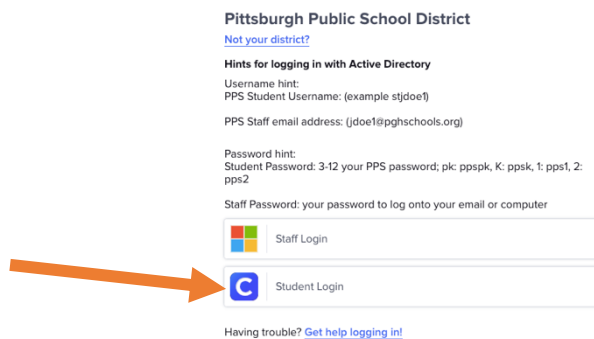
Pittsburgh Public School District

Not your district?

Hints for logging in with Active Directory

Username hint:
PPS Student Username: (example stjdoe1)

PPS Staff email address: (jdoe1@pghschools.org)

Password hint:
Student Password: 3-12 your PPS password; pk: ppspk, K: ppsk, 1: pps1, 2: pps2

Staff Password: your password to log onto your email or computer

Staff Login

C

Student Login

Having trouble? Get help logging in!